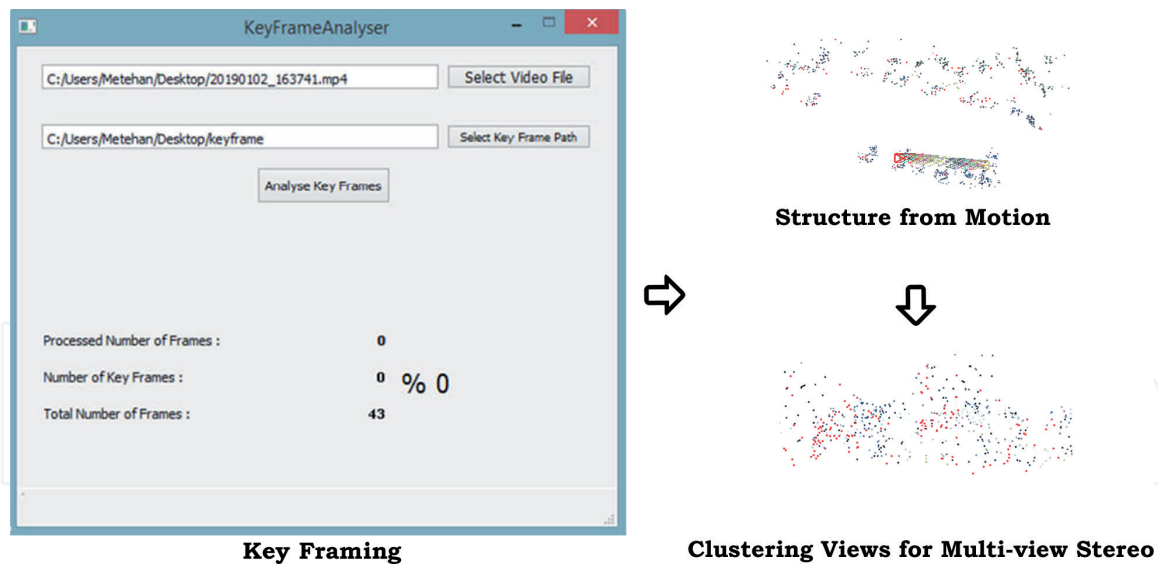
KeyFrameAnalyser

C:/Users/Metehan/Desktop/20190102_163741.mp4

Select Video File

C:/Users/Metehan/Desktop/keyframe

Select Key Frame Path

Analyse Key Frames

Processed Number of Frames : 0

Number of Key Frames : 0 % 0

Total Number of Frames : 43

Key Framing

Structure from Motion

Clustering Views for Multi-view Stereo